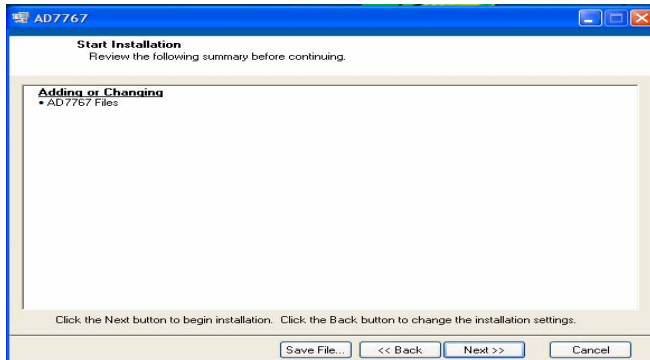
AD7767

Start Installation
Review the following summary before continuing.

Adding or Changing
• AD7767 Files

Click the Next button to begin installation. Click the Back button to change the installation settings.

Save File... << Back Next >> Cancel